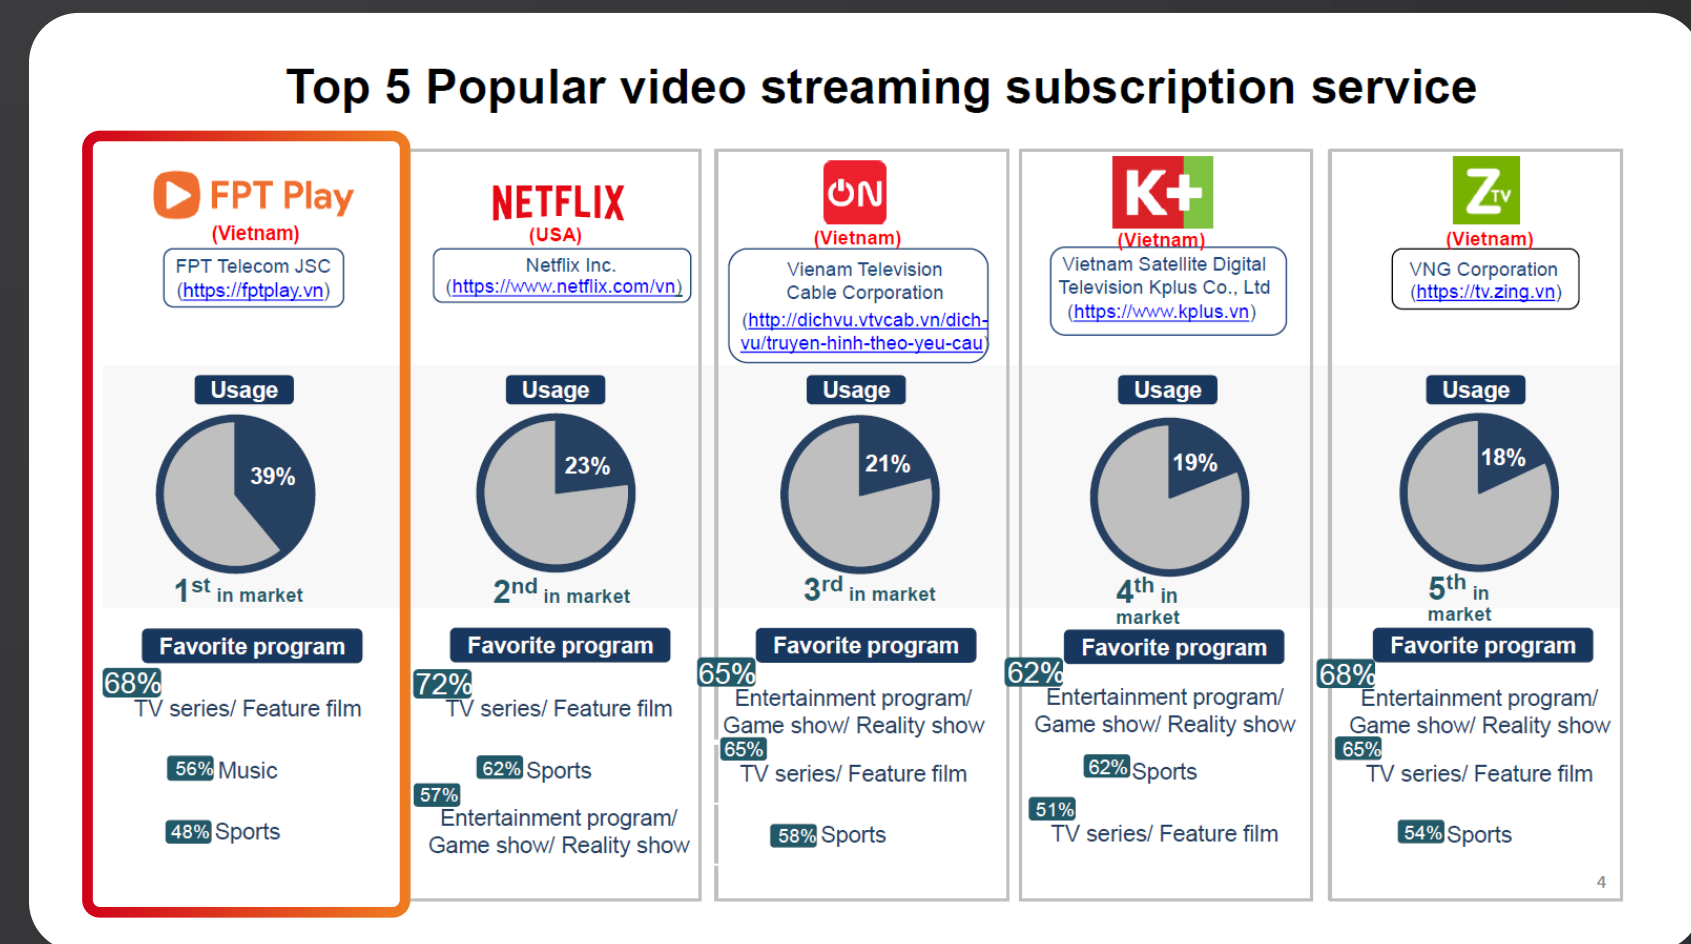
Top 5 Popular video streaming subscription service

FPT Play
(Vietnam)
FPT Telecom JSC
(https://fptplay.vn)
Usage
39%
1st in market
Favorite program
68% TV series/ Feature film
56% Music
48% Sports

NETFLIX
(USA)
Netflix Inc.
(https://www.netflix.com/vn)
Usage
23%
2nd in market
Favorite program
72% TV series/ Feature film
62% Sports
57% Entertainment program/ Game show/ Reality show

ON
(Vietnam)
Vienam Television Cable Corporation
(http://dichvu.vtvcab.vn/dich-vu/truyen-hinh-theo-yeu-cau)
Usage
21%
3rd in market
Favorite program
65% Entertainment program/ Game show/ Reality show
65% TV series/ Feature film
58% Sports

K+
(Vietnam)
Vietnam Satellite Digital Television Kplus Co., Ltd
(https://www.kplus.vn)
Usage
19%
4th in market
Favorite program
62% Entertainment program/ Game show/ Reality show
62% Sports
51% TV series/ Feature film

Z TV
(Vietnam)
VNG Corporation
(https://tv.zing.vn)
Usage
18%
5th in market
Favorite program
68% Entertainment program/ Game show/ Reality show
65% TV series/ Feature film
54% Sports

4